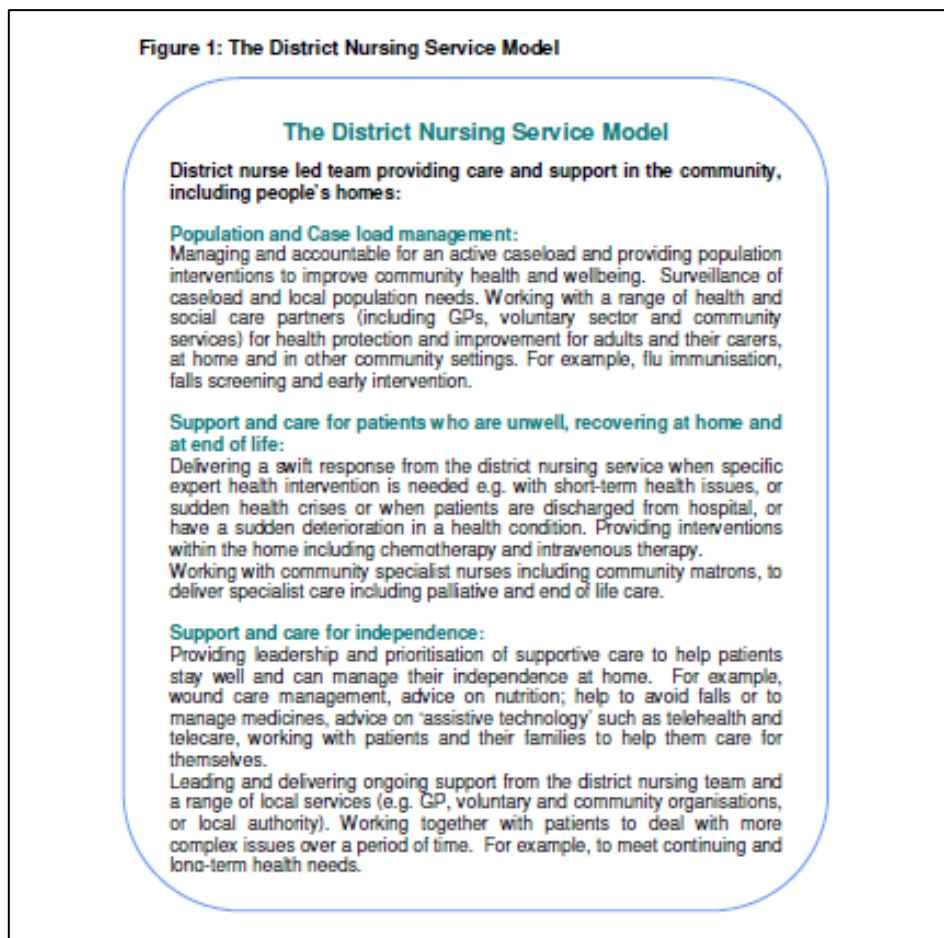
Figure 1: The District Nursing Service Model

The District Nursing Service Model

District nurse led team providing care and support in the community, including people's homes:

Population and Case load management:
Managing and accountable for an active caseload and providing population interventions to improve community health and wellbeing. Surveillance of caseload and local population needs. Working with a range of health and social care partners (including GPs, voluntary sector and community services) for health protection and improvement for adults and their carers, at home and in other community settings. For example, flu immunisation, falls screening and early intervention.

Support and care for patients who are unwell, recovering at home and at end of life:
Delivering a swift response from the district nursing service when specific expert health intervention is needed e.g. with short-term health issues, or sudden health crises or when patients are discharged from hospital, or have a sudden deterioration in a health condition. Providing interventions within the home including chemotherapy and intravenous therapy.
Working with community specialist nurses including community matrons, to deliver specialist care including palliative and end of life care.

Support and care for independence:
Providing leadership and prioritisation of supportive care to help patients stay well and can manage their independence at home. For example, wound care management, advice on nutrition; help to avoid falls or to manage medicines, advice on 'assistive technology' such as telehealth and telecare, working with patients and their families to help them care for themselves.
Leading and delivering ongoing support from the district nursing team and a range of local services (e.g. GP, voluntary and community organisations, or local authority). Working together with patients to deal with more complex issues over a period of time. For example, to meet continuing and long-term health needs.